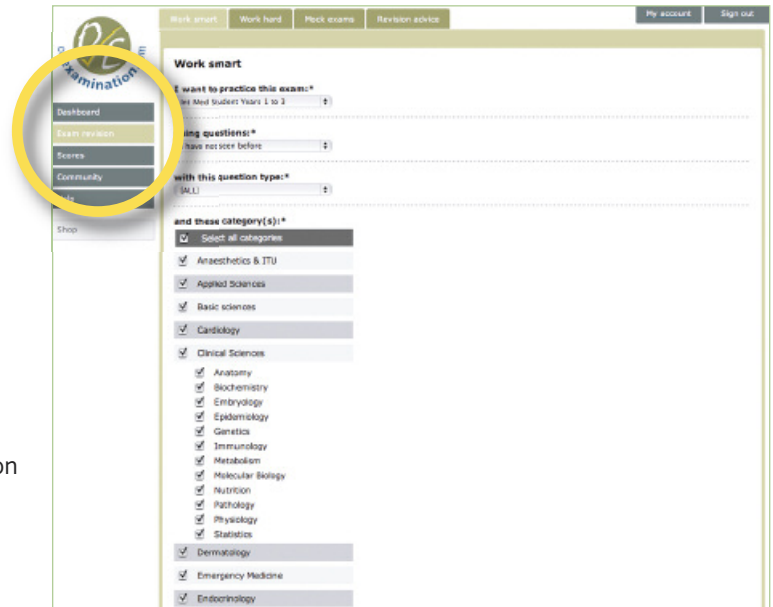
Work smart
Work hard
Mock exams
Revision advice
My account
Sign out

examination

Dashboard
Exam revision
Scores
Community
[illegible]
Shop

Work smart

I want to practice this exam:*
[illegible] Med Student Years 1 to 3

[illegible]ing questions:*
I have not seen before

with this question type:*
(ALL)

and these category(s):*
Select all categories
Anaesthetics & ITU
Applied Sciences
Basic sciences
Cardiology
Clinical Sciences
Anatomy
Biochemistry
Embryology
Epidemiology
Genetics
Immunology
Metabolism
Molecular Biology
Nutrition
Pathology
Physiology
Statistics
Dermatology
Emergency Medicine
Endocrinology

on